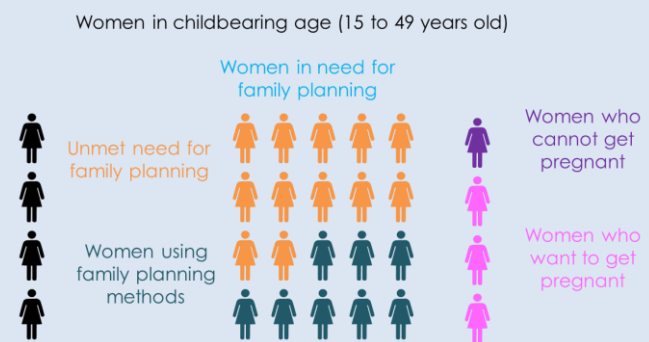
Women in childbearing age (15 to 49 years old)

Women in need for family planning

Unmet need for family planning

Women using family planning methods

Women who cannot get pregnant

Women who want to get pregnant